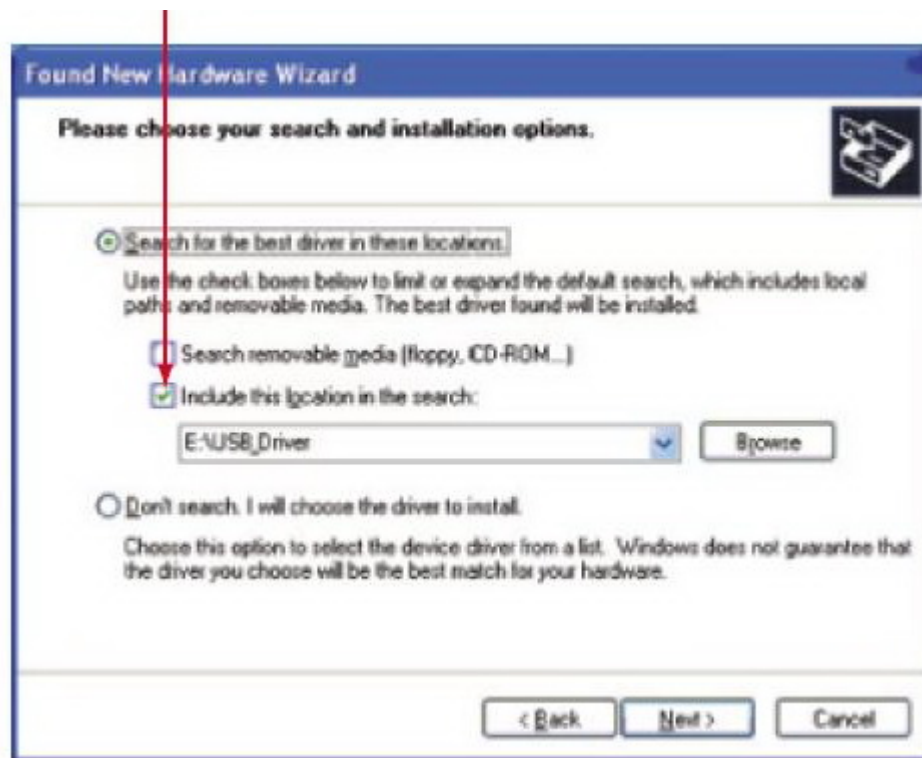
Found New Hardware Wizard

Please choose your search and installation options.

Search for the best driver in these locations.

Use the check boxes below to limit or expand the default search, which includes local paths and removable media. The best driver found will be installed.

Search removable media (floppy, CD-ROM...)

Include this location in the search:

E:\USB_Driver

Browse

Don't search. I will choose the driver to install.

Choose this option to select the device driver from a list. Windows does not guarantee that the driver you choose will be the best match for your hardware.

< Back

Next >

Cancel